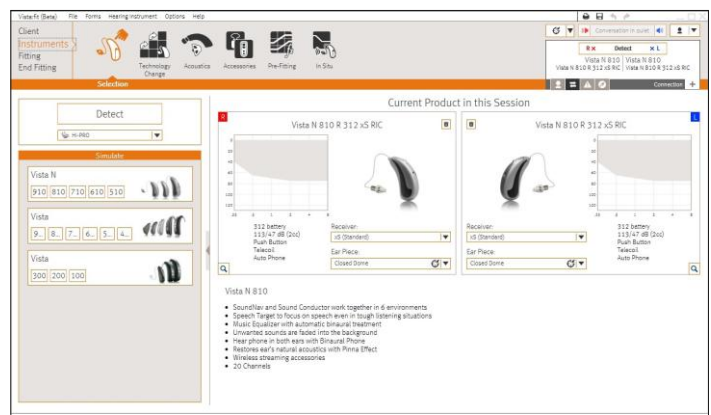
VistaFit (Beta) File Forms Hearing Instrument Options Help

Client
Instruments
Fitting
End Fitting

Technology Change
Acoustics
Accessories
Pre-Fitting
In Situ

Selection

Conversation in quiet

R Detect L

Vista N 810 R 312 xS RIC
Vista N 810 R 312 xS RIC

Connection

Detect

HI-PRO

Simulate

Vista N
910 810 710 610 510

Vista
9... 8... 7... 6... 5... 4...

Vista
300 200 100

Current Product in this Session

R Vista N 810 R 312 xS RIC

312 battery
113/47 dB (2cc)
Push Button
Telecoil
Auto Phone

Receiver:
xS (Standard)
Ear Piece:
Closed Dome

Vista N 810 R 312 xS RIC L

Receiver:
xS (Standard)
Ear Piece:
Closed Dome

312 battery
113/47 dB (2cc)
Push Button
Telecoil
Auto Phone

Vista N 810

• SoundNav and Sound Conductor work together in 6 environments
• Speech Target to focus on speech even in tough listening situations
• Music Equalizer with automatic binaural treatment
• Unwanted sounds are faded into the background
• Hear phone in both ears with Binaural Phone
• Restores ear's natural acoustics with Pinna Effect
• Wireless streaming accessories
• 20 Channels